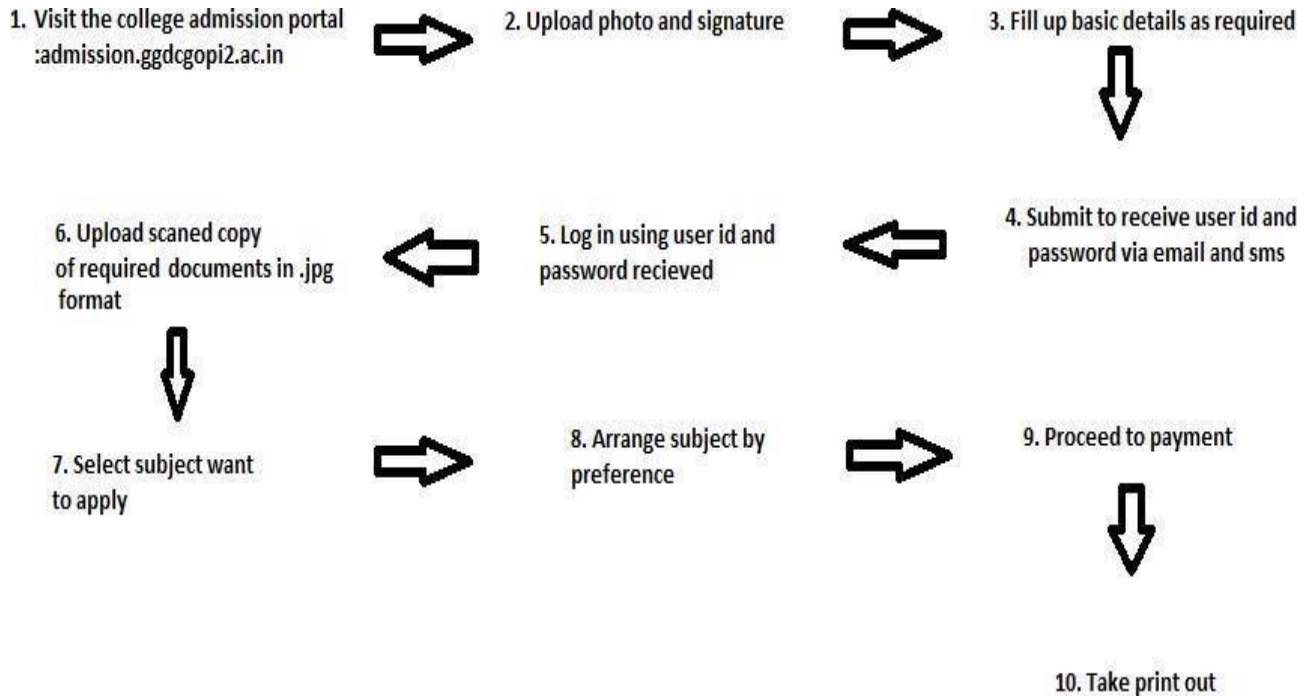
1. Visit the college admission portal :admission.ggdcgopi2.ac.in

2. Upload photo and signature

3. Fill up basic details as required

4. Submit to receive user id and password via email and sms

5. Log in using user id and password recieved

6. Upload scaned copy of required documents in .jpg format

7. Select subject want to apply

8. Arrange subject by preference

9. Proceed to payment

10. Take print out